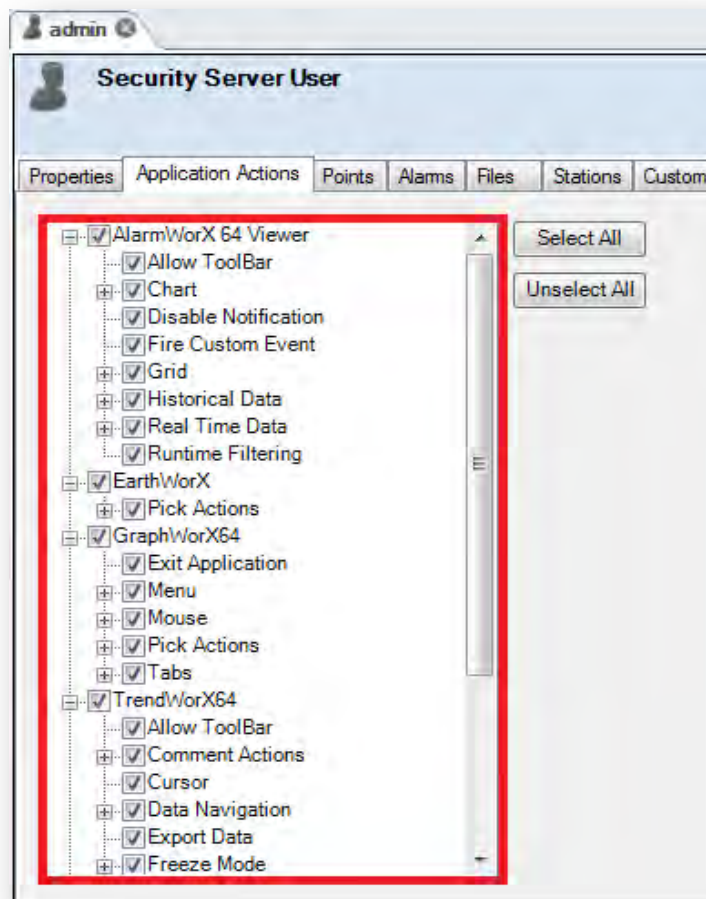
admin

Security Server User

Properties | Application Actions | Points | Alarms | Files | Stations | Custom

AlarmWorX 64 Viewer
Allow ToolBar
Chart
Disable Notification
Fire Custom Event
Grid
Historical Data
Real Time Data
Runtime Filtering
EarthWorX
Pick Actions
GraphWorX64
Exit Application
Menu
Mouse
Pick Actions
Tabs
TrendWorX64
Allow ToolBar
Comment Actions
Cursor
Data Navigation
Export Data
Freeze Mode

Select All

Unselect All